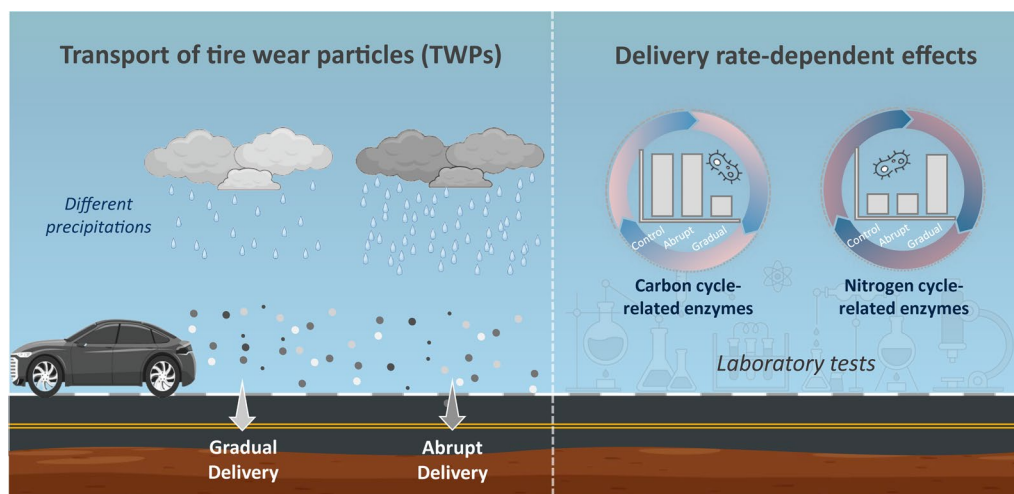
Transport of tire wear particles (TWPs)

Different precipitations

Gradual Delivery

Abrupt Delivery

Delivery rate-dependent effects

Control Abrupt Gradual

Carbon cycle-related enzymes

Control Abrupt Gradual

Nitrogen cycle-related enzymes

Laboratory tests